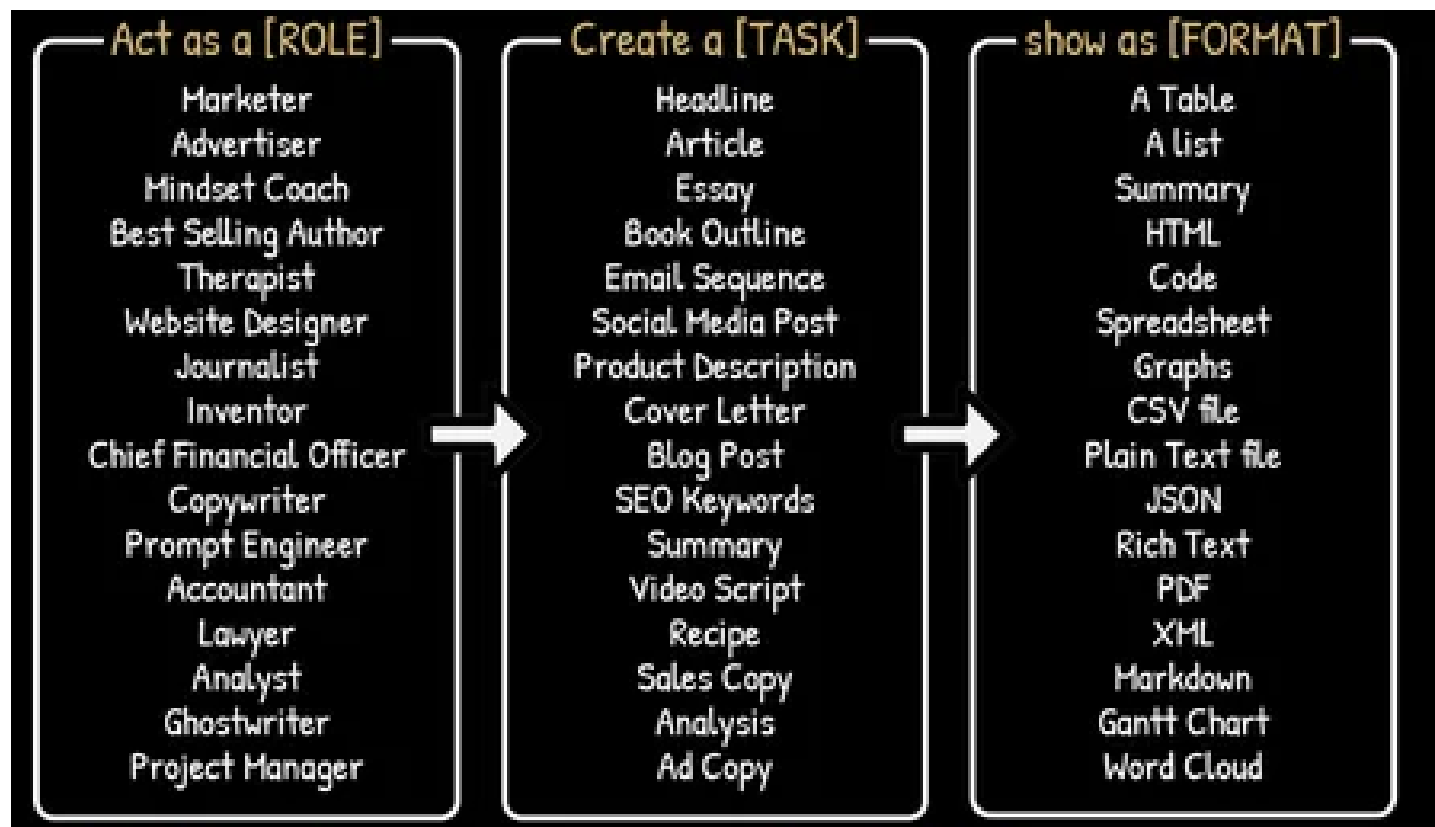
Act as a [ROLE]
Marketer
Advertiser
Mindset Coach
Best Selling Author
Therapist
Website Designer
Journalist
Inventor
Chief Financial Officer
Copywriter
Prompt Engineer
Accountant
Lawyer
Analyst
Ghostwriter
Project Manager

Create a [TASK]
Headline
Article
Essay
Book Outline
Email Sequence
Social Media Post
Product Description
Cover Letter
Blog Post
SEO Keywords
Summary
Video Script
Recipe
Sales Copy
Analysis
Ad Copy

show as [FORMAT]
A Table
A list
Summary
HTML
Code
Spreadsheet
Graphs
CSV file
Plain Text file
JSON
Rich Text
PDF
XML
Markdown
Gantt Chart
Word Cloud